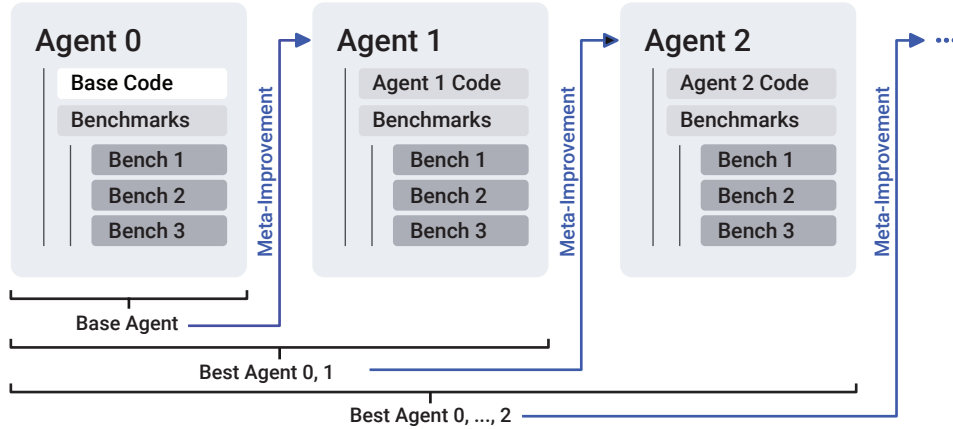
Agent 0
Base Code
Benchmarks
Bench 1
Bench 2
Bench 3

Meta-Improvement

Agent 1
Agent 1 Code
Benchmarks
Bench 1
Bench 2
Bench 3

Meta-Improvement

Agent 2
Agent 2 Code
Benchmarks
Bench 1
Bench 2
Bench 3

Meta-Improvement

...

Base Agent
Best Agent 0, 1
Best Agent 0, ..., 2